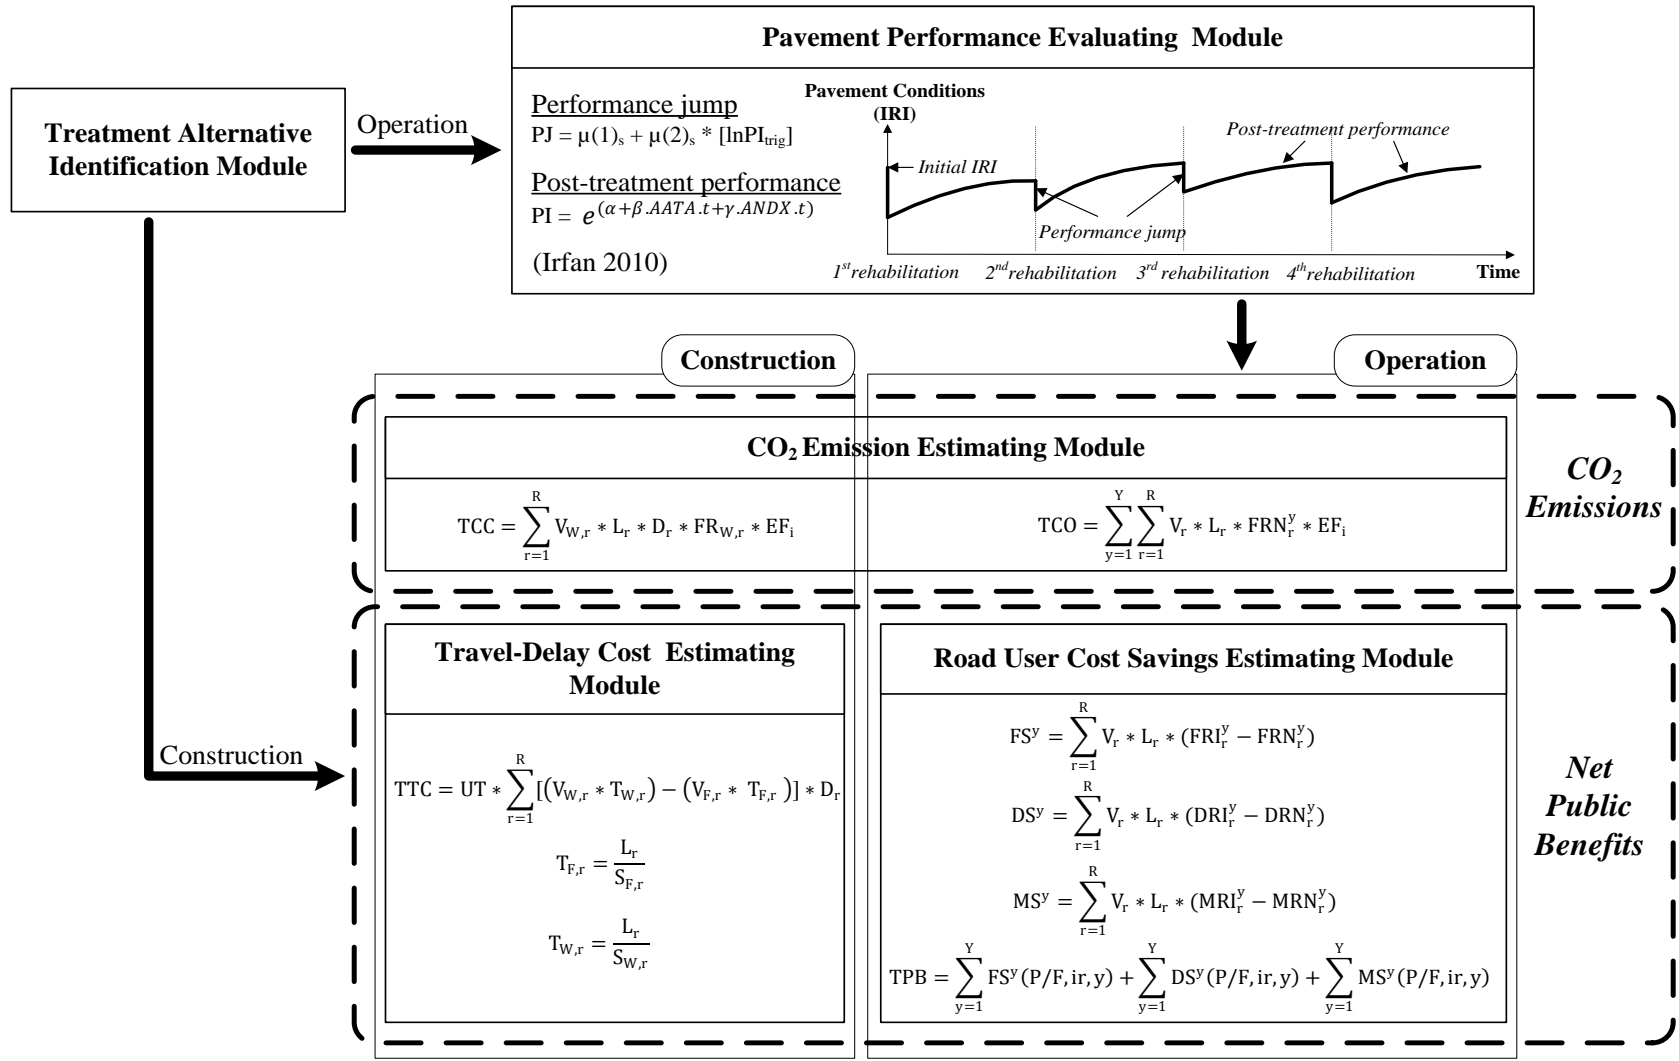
Treatment Alternative Identification Module

Operation

Pavement Performance Evaluating Module

Performance jump
PJ = $\mu(1)_s + \mu(2)_s * [\ln PI_{trig}]$

Post-treatment performance
PI = $e^{(\alpha+\beta.AATA.t+\gamma.ANDX.t)}$

(Irfan 2010)

Pavement Conditions (IRI)

Initial IRI

Post-treatment performance

Performance jump

$1^{st}$rehabilitation $2^{nd}$rehabilitation $3^{rd}$ rehabilitation $4^{th}$rehabilitation Time

Construction

Operation

$CO_2$ Emission Estimating Module

$TCC = \sum_{r=1}^{R} V_{W,r} * L_r * D_r * FR_{W,r} * EF_i$

$TCO = \sum_{y=1}^{Y}\sum_{r=1}^{R} V_r * L_r * FRN_r^y * EF_i$

$CO_2$ Emissions

Travel-Delay Cost Estimating Module

Construction

$TTC = UT * \sum_{r=1}^{R}[(V_{W,r} * T_{W,r}) - (V_{F,r} * T_{F,r})] * D_r$

$T_{F,r} = \frac{L_r}{S_{F,r}}$

$T_{W,r} = \frac{L_r}{S_{W,r}}$

Road User Cost Savings Estimating Module

$FS^y = \sum_{r=1}^{R} V_r * L_r * (FRI_r^y - FRN_r^y)$

$DS^y = \sum_{r=1}^{R} V_r * L_r * (DRI_r^y - DRN_r^y)$

$MS^y = \sum_{r=1}^{R} V_r * L_r * (MRI_r^y - MRN_r^y)$

$TPB = \sum_{y=1}^{Y} FS^y(P/F, ir, y) + \sum_{y=1}^{Y} DS^y(P/F, ir, y) + \sum_{y=1}^{Y} MS^y(P/F, ir, y)$

Net Public Benefits